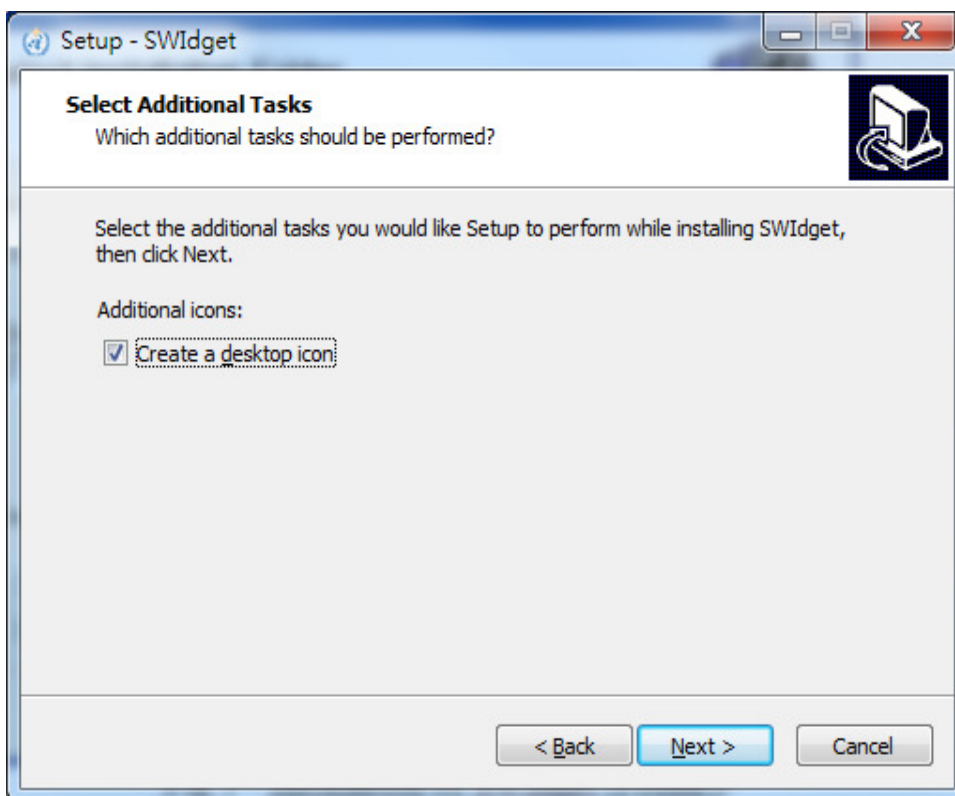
Setup - SWIdget

Select Additional Tasks
Which additional tasks should be performed?

Select the additional tasks you would like Setup to perform while installing SWIdget, then click Next.

Additional icons:

Create a desktop icon

< Back Next > Cancel